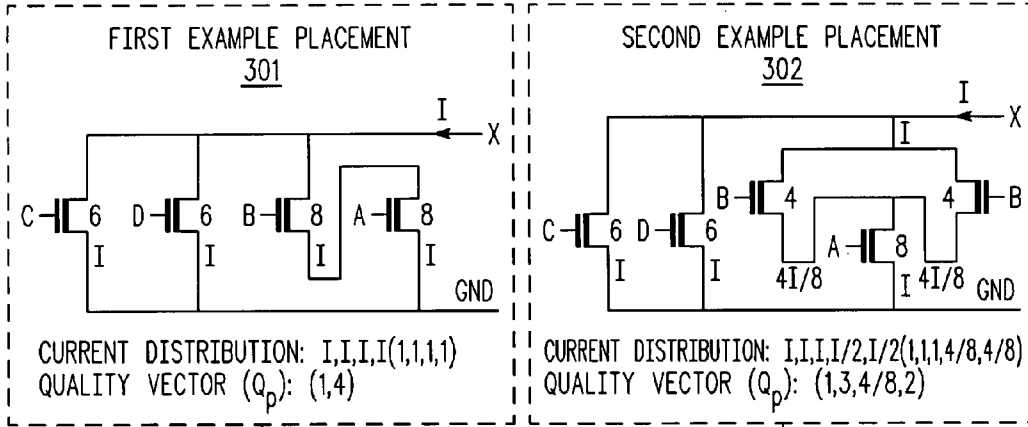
FIRST EXAMPLE PLACEMENT
301

I
X

C 6 I
D 6 I
B 8 I
A 8 I
GND

CURRENT DISTRIBUTION: I,I,I,I(1,1,1,1)
QUALITY VECTOR ($Q_p$): (1,4)

SECOND EXAMPLE PLACEMENT
302

I
X
I

C 6 I
D 6 I
B 4
4 B
A 8 I
4I/8
4I/8
GND

CURRENT DISTRIBUTION: I,I,I,I/2,I/2(1,1,1,4/8,4/8)
QUALITY VECTOR ($Q_p$): (1,3,4/8,2)